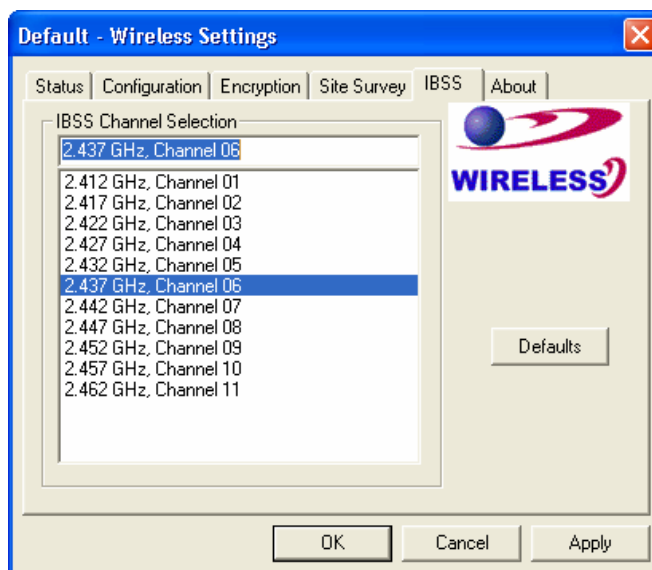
Default - Wireless Settings

Status | Configuration | Encryption | Site Survey | IBSS | About

IBSS Channel Selection

2.437 GHz, Channel 06

2.412 GHz, Channel 01
2.417 GHz, Channel 02
2.422 GHz, Channel 03
2.427 GHz, Channel 04
2.432 GHz, Channel 05
2.437 GHz, Channel 06
2.442 GHz, Channel 07
2.447 GHz, Channel 08
2.452 GHz, Channel 09
2.457 GHz, Channel 10
2.462 GHz, Channel 11

WIRELESS

Defaults

OK | Cancel | Apply